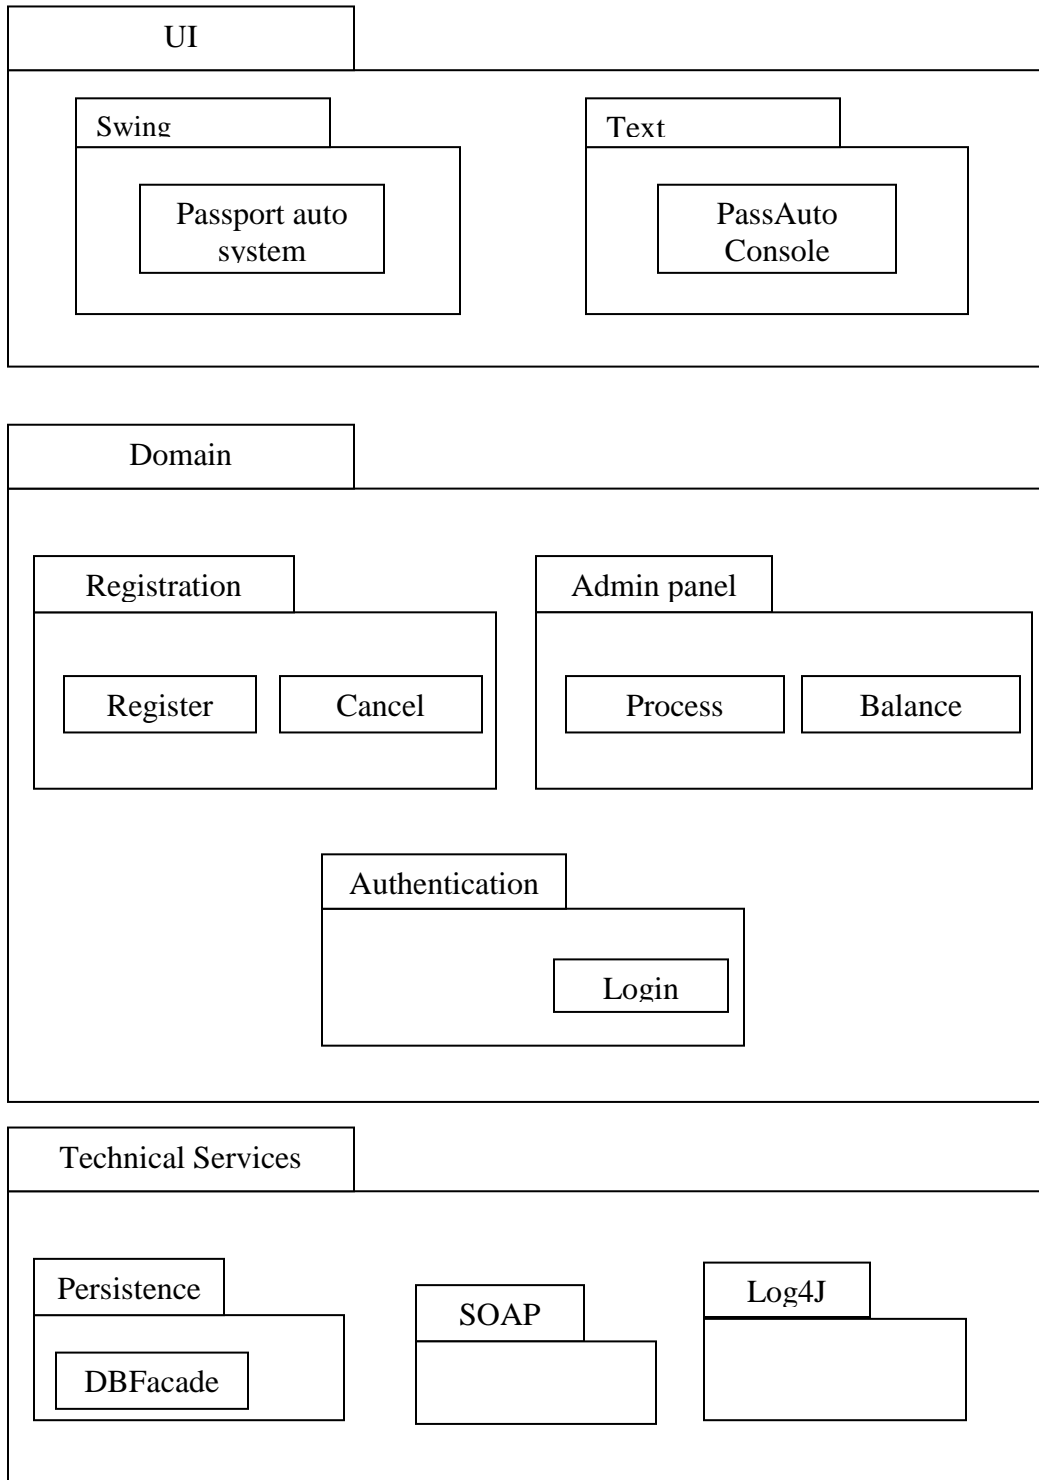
UI

Swing

Passport auto system

Text

PassAuto Console

Domain

Registration

Register

Cancel

Admin panel

Process

Balance

Authentication

Login

Technical Services

Persistence

DBFacade

SOAP

Log4J